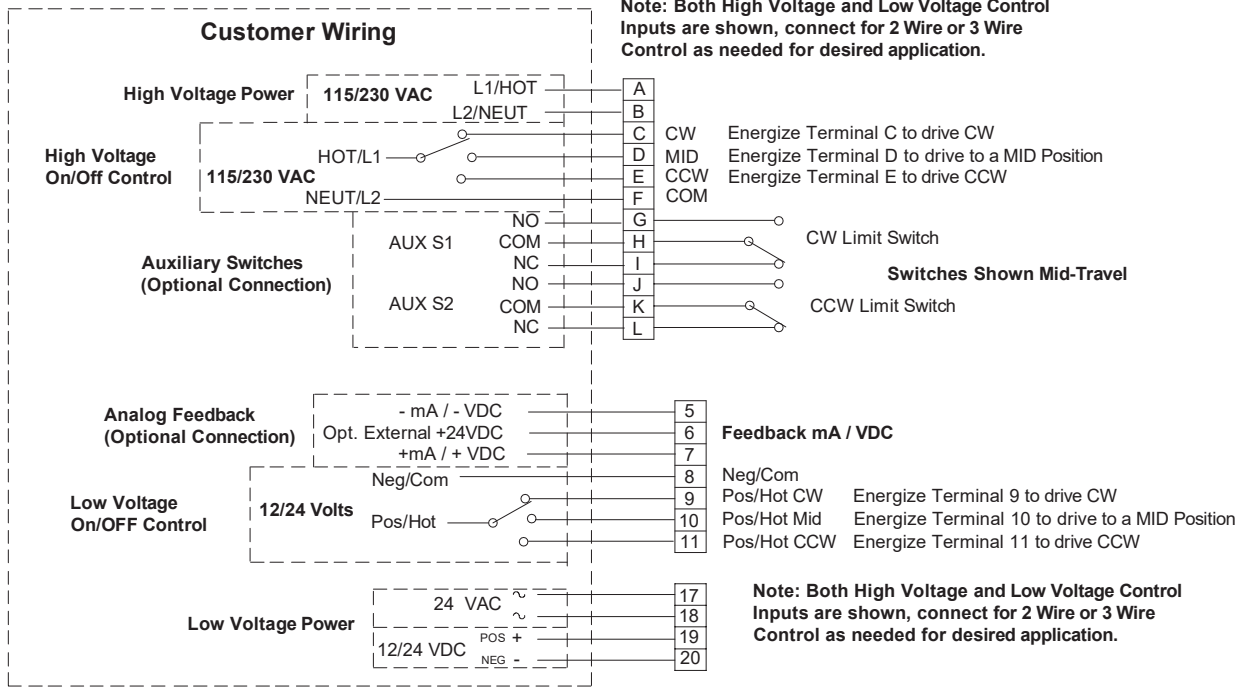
Note: Both High Voltage and Low Voltage Control Inputs are shown, connect for 2 Wire or 3 Wire Control as needed for desired application.

Customer Wiring

High Voltage Power

115/230 VAC

L1/HOT

L2/NEUT

A

B

High Voltage On/Off Control

HOT/L1

115/230 VAC

NEUT/L2

C CW Energize Terminal C to drive CW

D MID Energize Terminal D to drive to a MID Position

E CCW Energize Terminal E to drive CCW

F COM

Auxiliary Switches (Optional Connection)

AUX S1

NO G

COM H

NC I

AUX S2

NO J

COM K

NC L

CW Limit Switch

Switches Shown Mid-Travel

CCW Limit Switch

Analog Feedback (Optional Connection)

- mA / - VDC 5

Opt. External +24VDC 6

+mA / + VDC 7

Feedback mA / VDC

Low Voltage On/OFF Control

12/24 Volts

Neg/Com

Pos/Hot

8 Neg/Com

9 Pos/Hot CW Energize Terminal 9 to drive CW

10 Pos/Hot Mid Energize Terminal 10 to drive to a MID Position

11 Pos/Hot CCW Energize Terminal 11 to drive CCW

Low Voltage Power

24 VAC ~ 17

~ 18

12/24 VDC POS + 19

NEG - 20

Note: Both High Voltage and Low Voltage Control Inputs are shown, connect for 2 Wire or 3 Wire Control as needed for desired application.